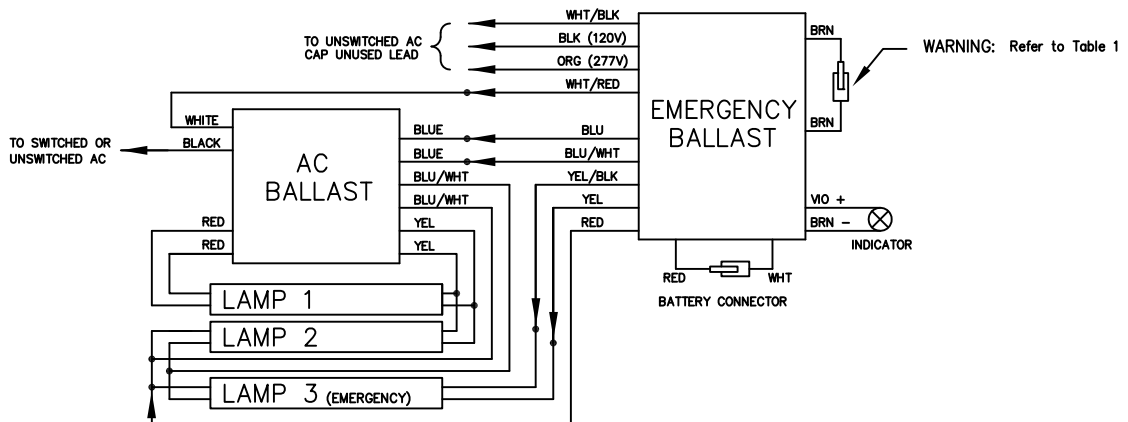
TO UNSWITCHED AC
CAP UNUSED LEAD

WHT/BLK
BLK (120V)
ORG (277V)
WHT/RED

BRN
BRN

WARNING: Refer to Table 1

EMERGENCY
BALLAST

WHITE
BLACK

TO SWITCHED OR
UNSWITCHED AC

AC
BALLAST

BLUE
BLUE
BLU/WHT
BLU/WHT
YEL
YEL

BLU
BLU/WHT
YEL/BLK
YEL
RED

RED
RED

VIO +
BRN −
INDICATOR

RED
WHT
BATTERY CONNECTOR

LAMP 1
LAMP 2
LAMP 3 (EMERGENCY)